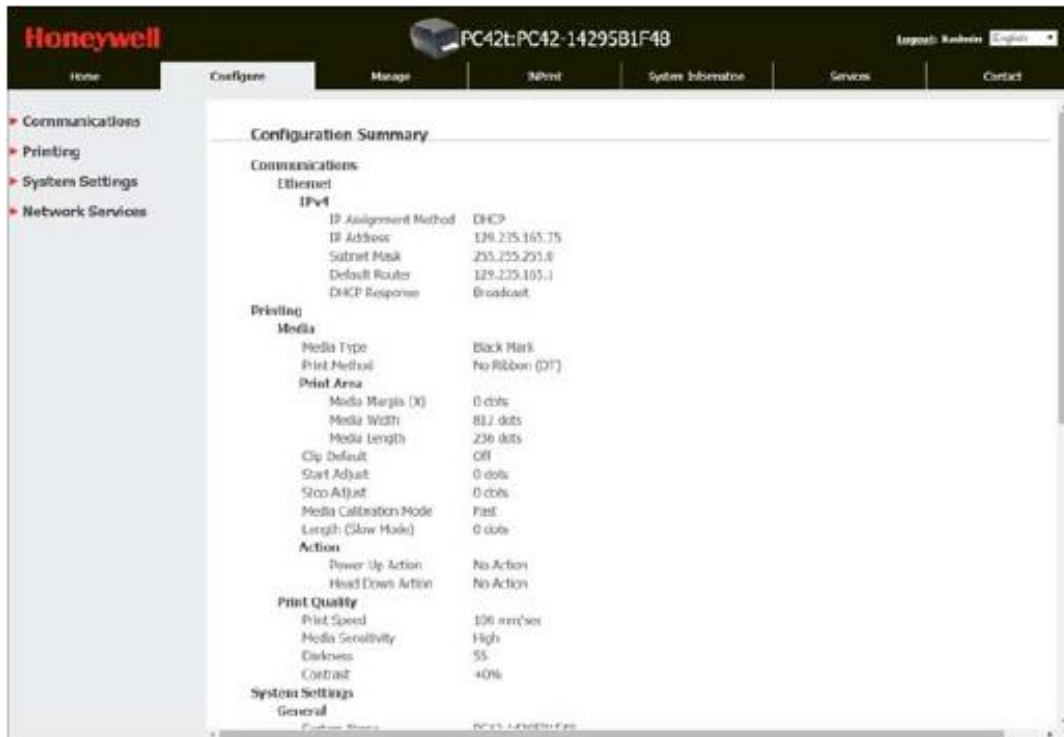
Honeywell

PC42t:PC42-14295B1F48

Logout: Kadmin English

Home | Configure | Manage | INPrint | System Information | Services | Contact

Communications
Printing
System Settings
Network Services

Configuration Summary

Communications
Ethernet
IPv4

| | |
|---|---|
| IP Assignment Method | DHCP |
| IP Address | 129.235.165.75 |
| Subnet Mask | 255.255.255.0 |
| Default Router | 129.235.165.1 |
| DHCP Response | Broadcast |

Printing
Media

| | |
|---|---|
| Media Type | Black Mark |
| Print Method | No Ribbon (DT) |

Print Area

| | |
|---|---|
| Media Margin (X) | 0 dots |
| Media Width | 812 dots |
| Media Length | 236 dots |
| Clip Default | Off |
| Start Adjust | 0 dots |
| Stop Adjust | 0 dots |
| Media Calibration Mode | Fast |
| Length (Slow Mode) | 0 dots |

Action

| | |
|---|---|
| Power Up Action | No Action |
| Head Down Action | No Action |

Print Quality

| | |
|---|---|
| Print Speed | 100 mm/sec |
| Media Sensitivity | High |
| Darkness | 55 |
| Contrast | +0% |

System Settings
General
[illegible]